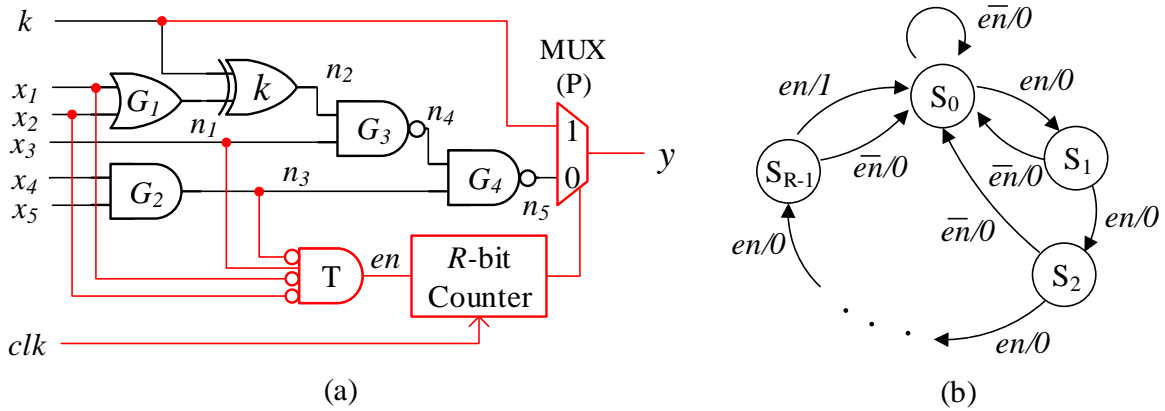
$k$
$x_1$
$x_2$
$x_3$
$x_4$
$x_5$
$G_1$
$k$
$n_2$
$n_1$
$G_3$
$n_4$
$G_2$
$n_3$
$G_4$
$n_5$
MUX (P)
1
0
$y$
T
$en$
$R$-bit Counter
$clk$
(a)

$\overline{en}/0$
$en/1$
$S_0$
$en/0$
$S_{R-1}$
$\overline{en}/0$
$S_1$
$\overline{en}/0$
$en/0$
$\overline{en}/0$
$en/0$
$S_2$
. . .
$en/0$
(b)